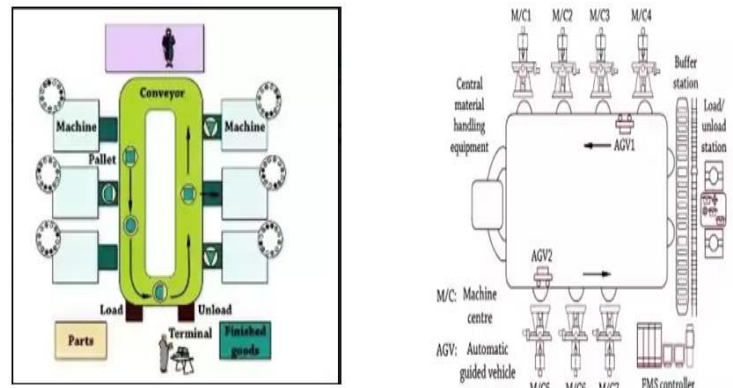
Conveyor

Machine

Pallet

Machine

Load

Unload

Terminal

Parts

Finished goods

M/C1 M/C2 M/C3 M/C4

Buffer station

Central material handling equipment

AGV1

Load/ unload station

AGV2

M/C: Machine centre

AGV: Automatic guided vehicle

M/C5 M/C6 M/C7

FMS controller